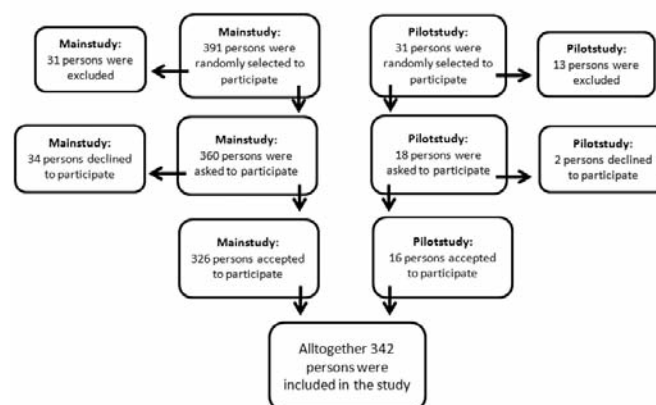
Mainstudy:
31 persons were excluded

Mainstudy:
391 persons were randomly selected to participate

Pilotstudy:
31 persons were randomly selected to participate

Pilotstudy:
13 persons were excluded

Mainstudy:
34 persons declined to participate

Mainstudy:
360 persons were asked to participate

Pilotstudy:
18 persons were asked to participate

Pilotstudy:
2 persons declined to participate

Mainstudy:
326 persons accepted to participate

Pilotstudy:
16 persons accepted to participate

Alltogether 342 persons were included in the study